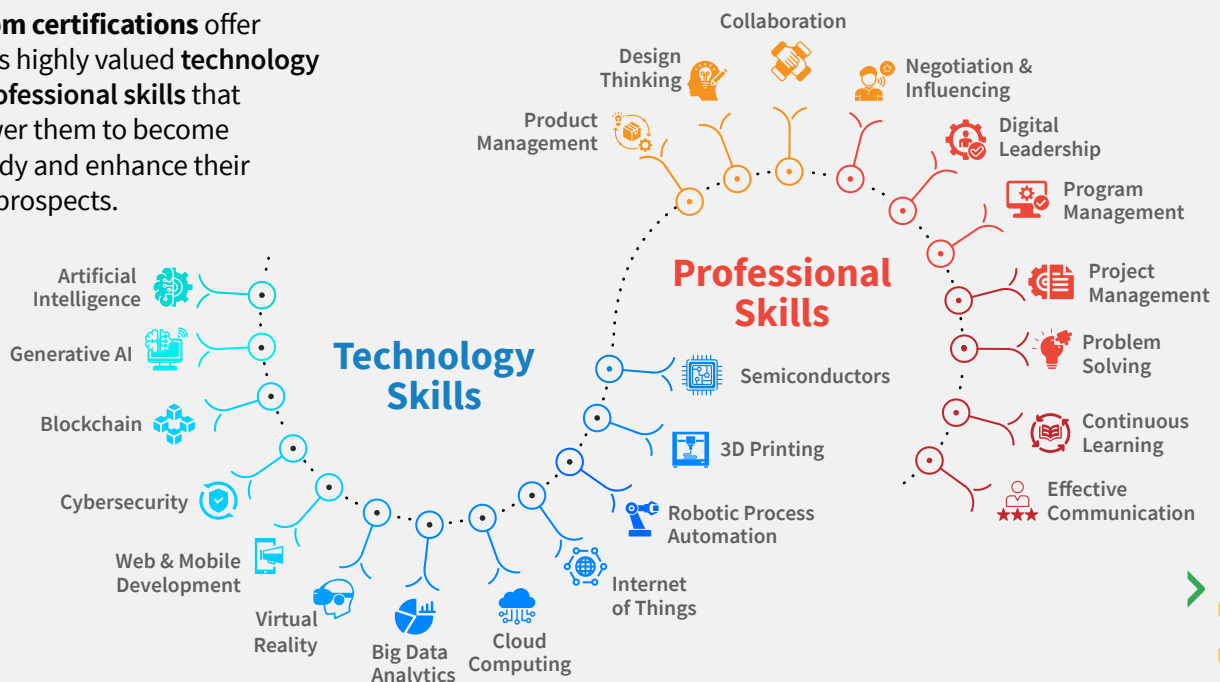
om certifications offer s highly valued technology ofessional skills that ver them to become dy and enhance their prospects.

Technology Skills

Artificial Intelligence

Generative AI

Blockchain

Cybersecurity

Web & Mobile Development

Virtual Reality

Big Data Analytics

Cloud Computing

Internet of Things

Robotic Process Automation

3D Printing

Semiconductors

Professional Skills

Product Management

Design Thinking

Collaboration

Negotiation & Influencing

Digital Leadership

Program Management

Project Management

Problem Solving

Continuous Learning

Effective Communication